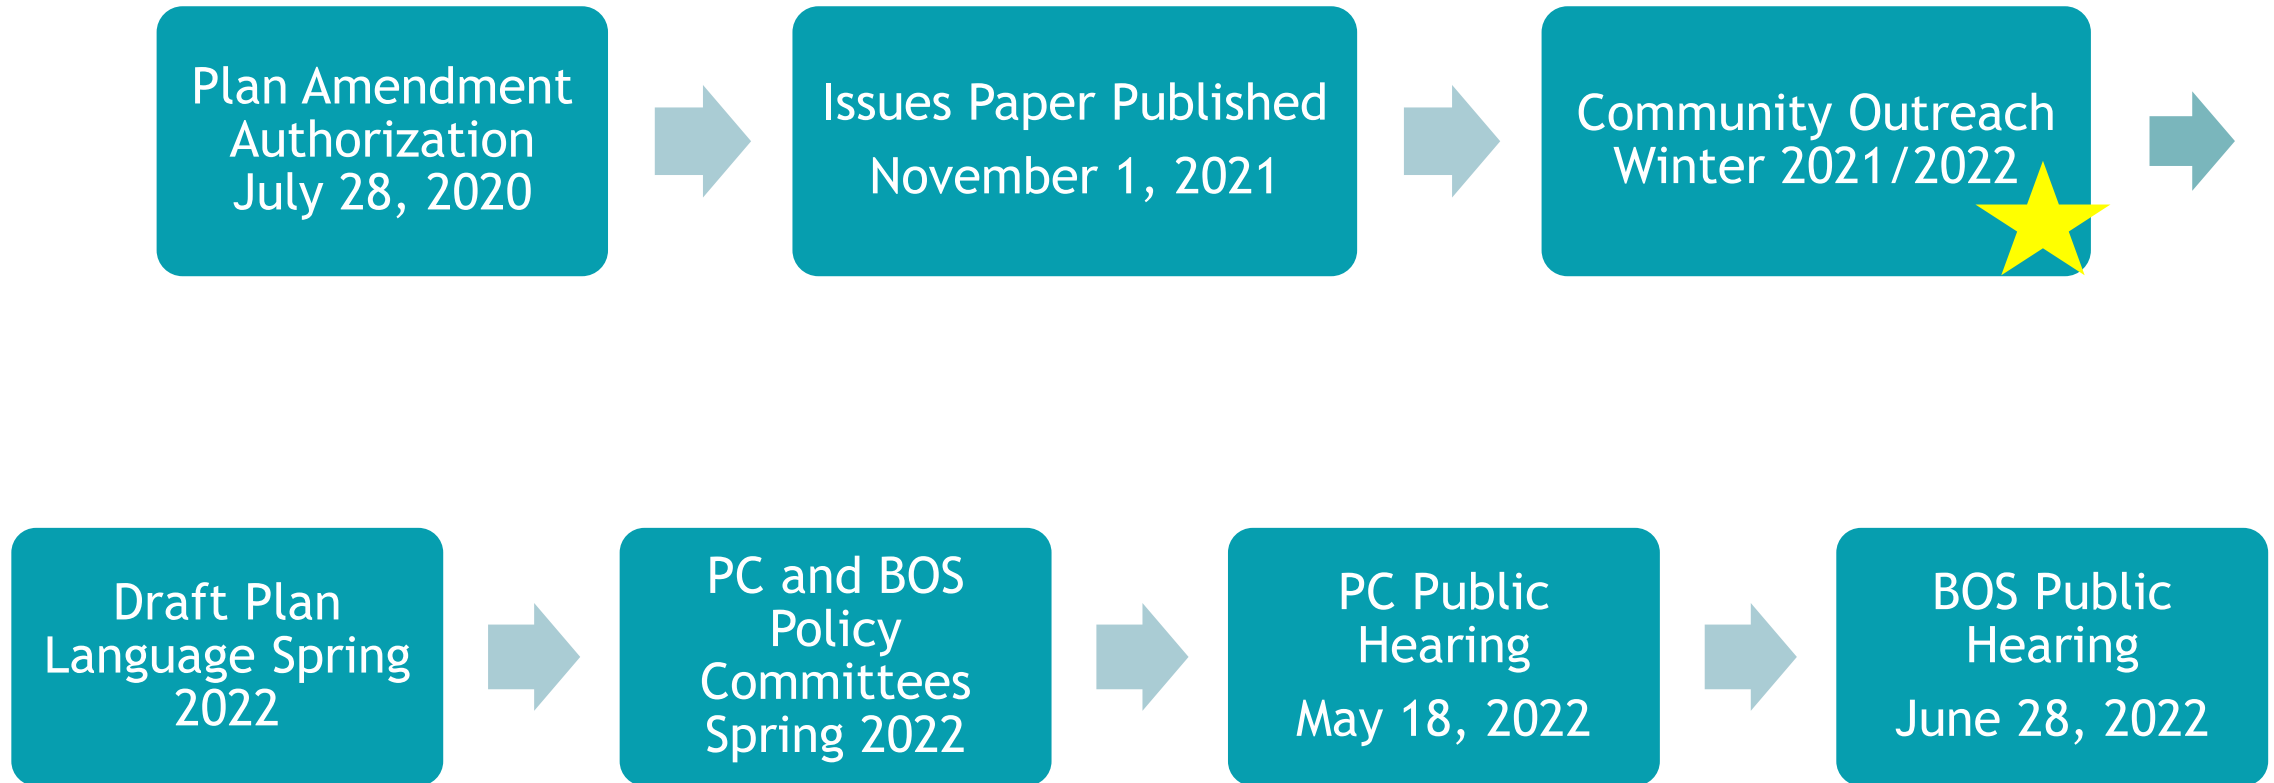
Plan Amendment Authorization July 28, 2020

Issues Paper Published

November 1, 2021

Community Outreach Winter 2021/2022

Draft Plan Language Spring 2022

PC and BOS Policy Committees Spring 2022

PC Public Hearing

May 18, 2022

BOS Public Hearing

June 28, 2022